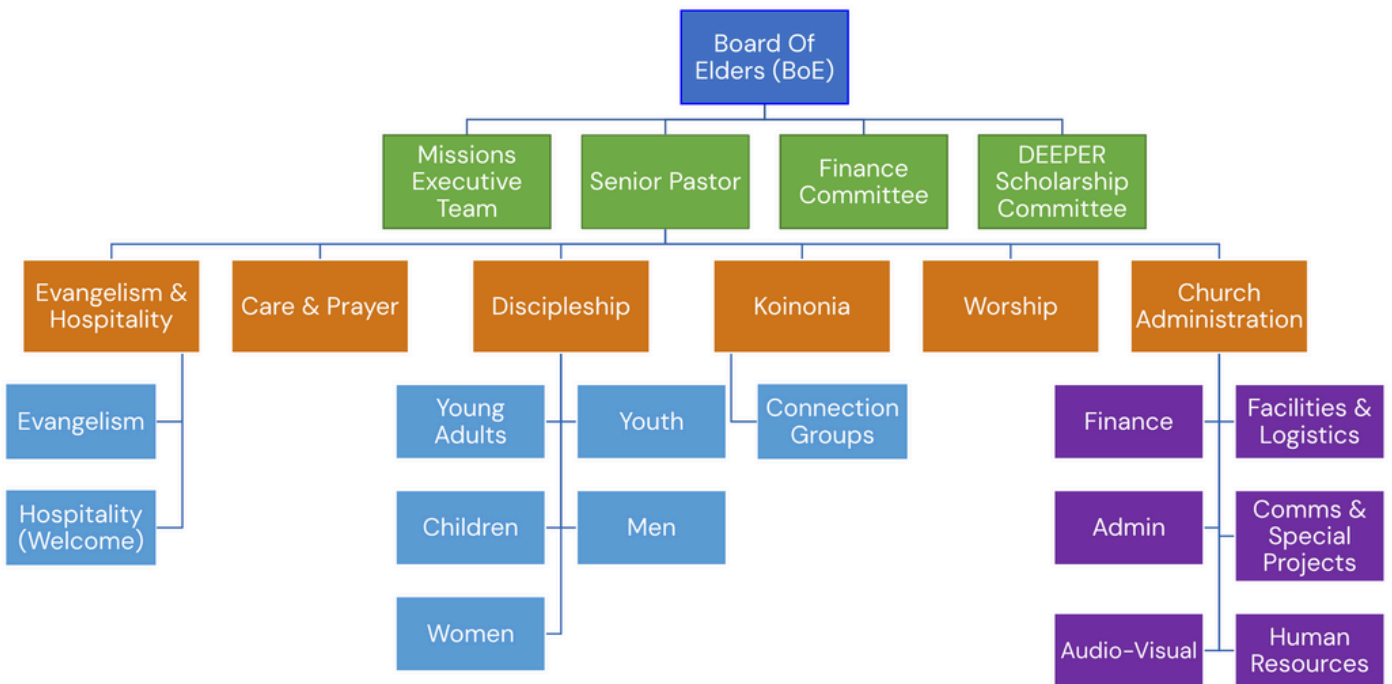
Board Of Elders (BoE)

Missions Executive Team

Senior Pastor

Finance Committee

DEEPER Scholarship Committee

Evangelism & Hospitality

Care & Prayer

Discipleship

Koinonia

Worship

Church Administration

Evangelism

Hospitality (Welcome)

Young Adults

Youth

Children

Men

Women

Connection Groups

Finance

Facilities & Logistics

Admin

Comms & Special Projects

Audio-Visual

Human Resources